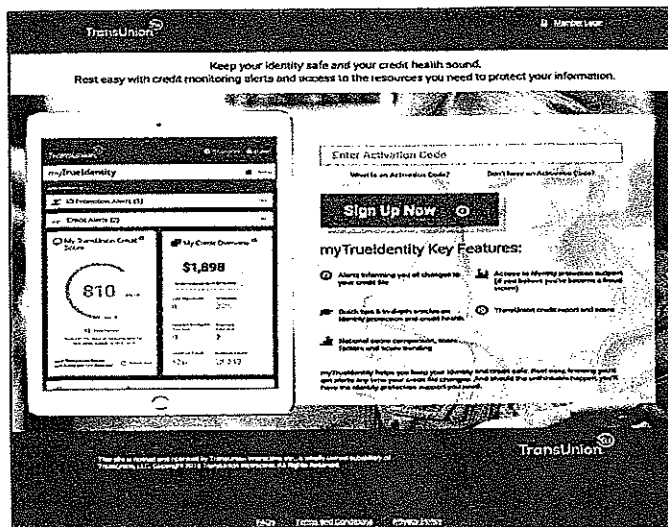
TransUnion

Member Login

Keep your identity safe and your credit health sound.
Rest easy with credit monitoring alerts and access to the resources you need to protect your information.

TransUnion

myTrueIdentity

ID Protection Alerts (3)

Credit Alerts (2)

My TransUnion Credit Score

810

My Credit Overview

$1,898

Enter Activation Code

What is an Activation Code?

Don't have an Activation Code?

Sign Up Now

myTrueIdentity Key Features:

Alerts informing you of changes to your credit file

Access to identity protection support (if you believe you've become a fraud victim)

Quick tips & in-depth articles on identity protection and credit health

TransUnion credit report and score

National score comparison, score factors and score trending

myTrueIdentity helps you keep your identity and credit safe. Rest easy knowing you'll get alerts any time your credit file changes. And should the unthinkable happen, you'll have the identity protection support you need.

TransUnion

This site is owned and operated by TransUnion Interactive, Inc., a wholly owned subsidiary of TransUnion, LLC. Copyright 2018 TransUnion Interactive. All Rights Reserved.

FAQs Terms and Conditions Privacy Policy